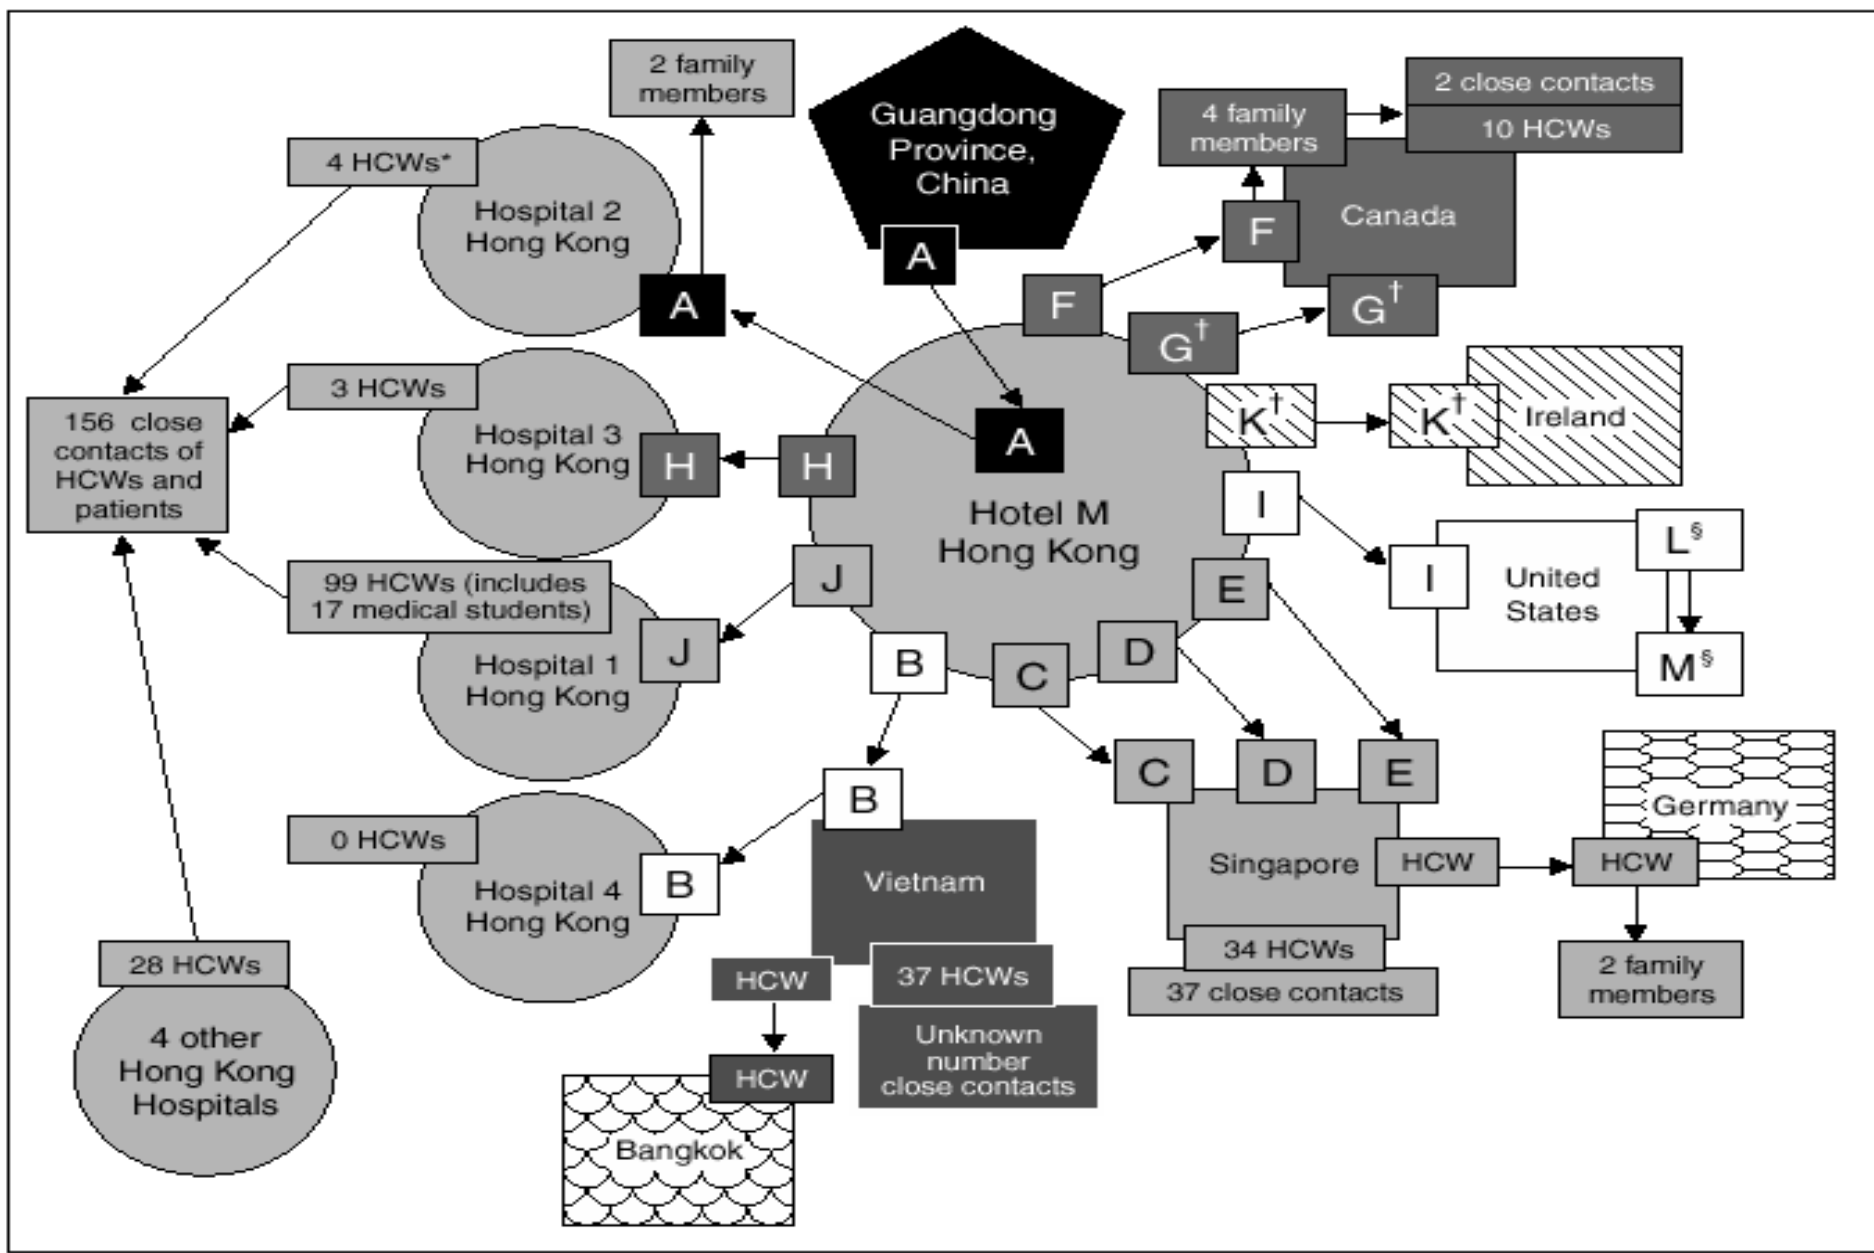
2 family members

Guangdong Province, China

A

4 family members

2 close contacts

10 HCWs

4 HCWs*

Hospital 2 Hong Kong

A

Canada

F

F

G$^\dagger$

G$^\dagger$

156 close contacts of HCWs and patients

3 HCWs

Hospital 3 Hong Kong

H

H

A

K$^\dagger$

K$^\dagger$

Ireland

Hotel M Hong Kong

I

I

United States

L$^\S$

M$^\S$

99 HCWs (includes 17 medical students)

J

J

Hospital 1 Hong Kong

E

D

C

B

B

C

D

E

0 HCWs

Hospital 4 Hong Kong

B

Vietnam

Singapore

HCW

HCW

Germany

28 HCWs

HCW

37 HCWs

34 HCWs

37 close contacts

2 family members

4 other Hong Kong Hospitals

HCW

Unknown number close contacts

Bangkok